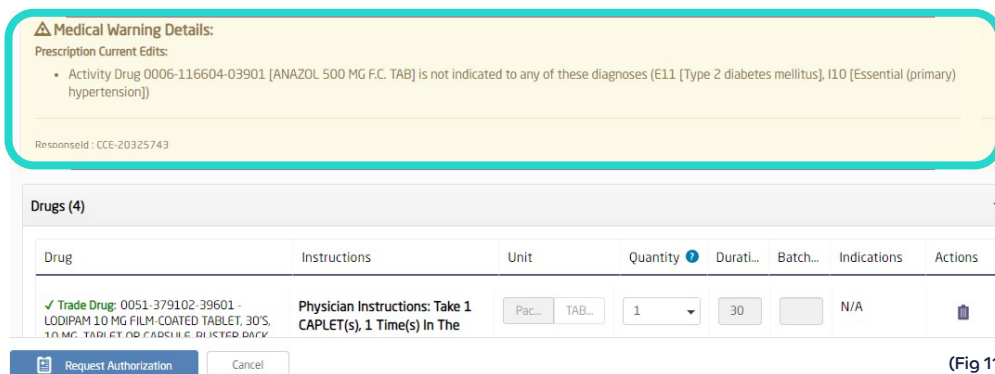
⚠ Medical Warning Details:
Prescription Current Edits:

• Activity Drug 0006-116604-03901 [ANAZOL 500 MG F.C. TAB] is not indicated to any of these diagnoses (E11 [Type 2 diabetes mellitus], I10 [Essential (primary) hypertension])

ResponseId : CCE-20325743

Drugs (4)

| Drug | Instructions | Unit | Quantity | Durati... | Batch... | Indications | Actions |
|---|---|---|---|---|---|---|---|
| ✓ Trade Drug: 0051-379102-39601 - LODIPAM 10 MG FILM-COATED TABLET, 30'S, 10 MG, TABLET OR CAPSULE, BLISTER PACK | Physician Instructions: Take 1 CAPLET(s), 1 Time(s) In The | Pac... TAB... | 1 | 30 | | N/A | |

Request Authorization
Cancel

(Fig 1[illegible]